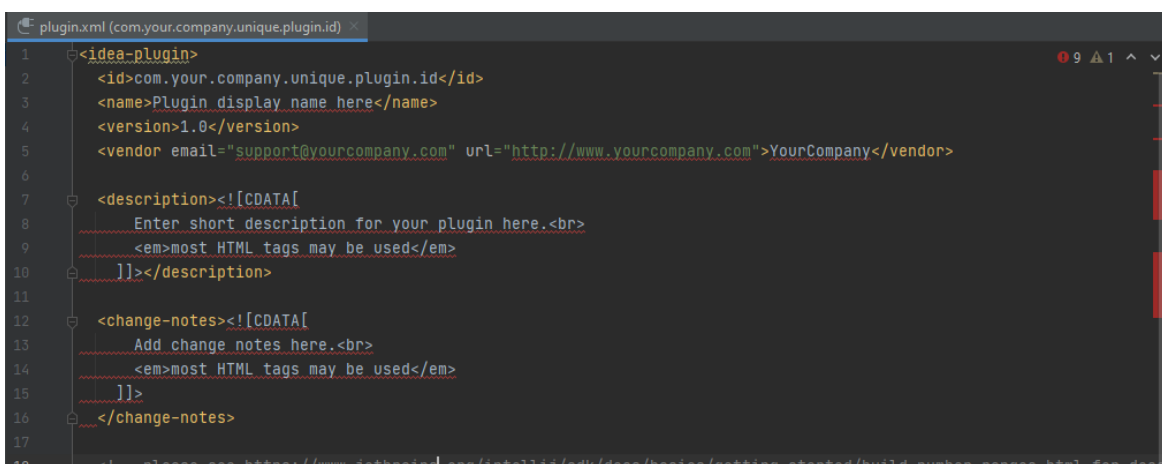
plugin.xml (com.your.company.unique.plugin.id) ×

9 1

1 <idea-plugin>
2 <id>com.your.company.unique.plugin.id</id>
3 <name>Plugin display name here</name>
4 <version>1.0</version>
5 <vendor email="support@yourcompany.com" url="http://www.yourcompany.com">YourCompany</vendor>
6
7 <description><![CDATA[
8 Enter short description for your plugin here.<br>
9 <em>most HTML tags may be used</em>
10 ]]></description>
11
12 <change-notes><![CDATA[
13 Add change notes here.<br>
14 <em>most HTML tags may be used</em>
15 ]]>
16 </change-notes>
17
18 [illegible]